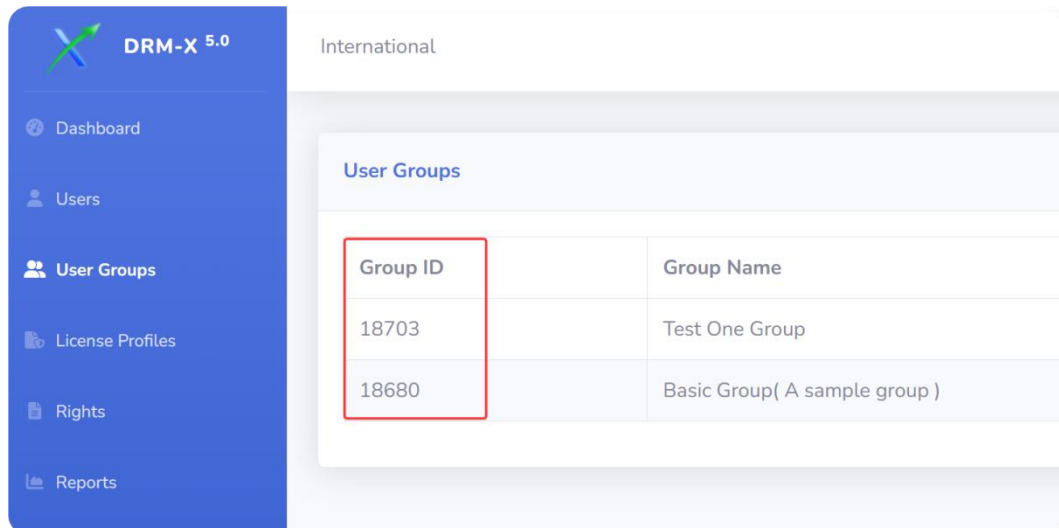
DRM-X $^{5.0}$

Dashboard

Users

User Groups

License Profiles

Rights

Reports

International

User Groups

| Group ID | Group Name |
|---|---|
| 18703 | Test One Group |
| 18680 | Basic Group( A sample group ) |